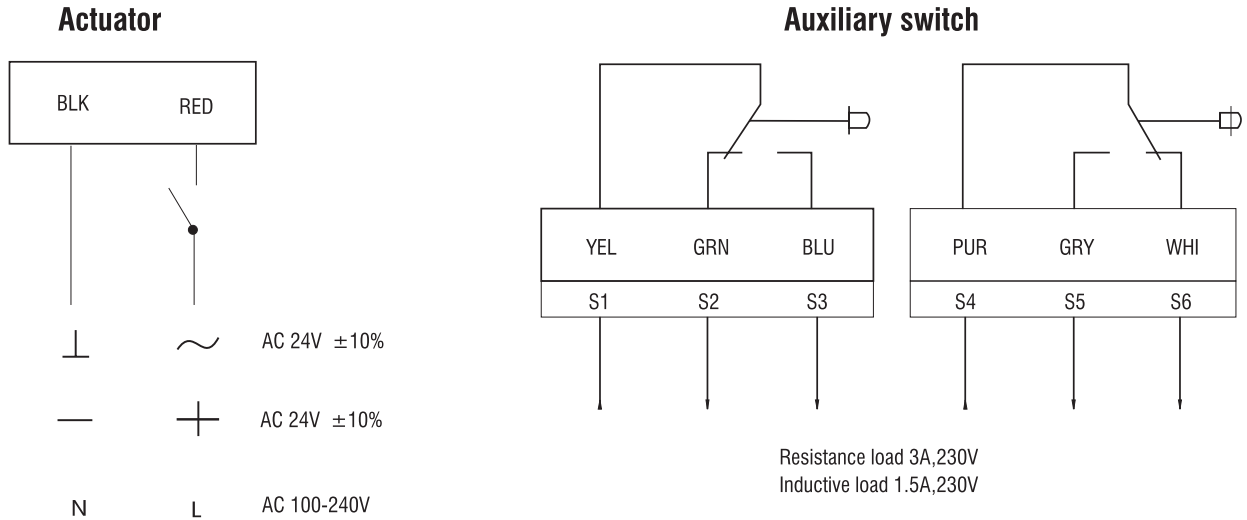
Actuator

BLK RED

$\perp$ $\sim$ AC 24V $\pm10\%$

$-$ $+$ AC 24V $\pm10\%$

N L AC 100-240V

Auxiliary switch

| YEL | GRN | BLU |
|---|---|---|
| S1 | S2 | S3 |

| PUR | GRY | WHI |
|---|---|---|
| S4 | S5 | S6 |

Resistance load 3A,230V
Inductive load 1.5A,230V